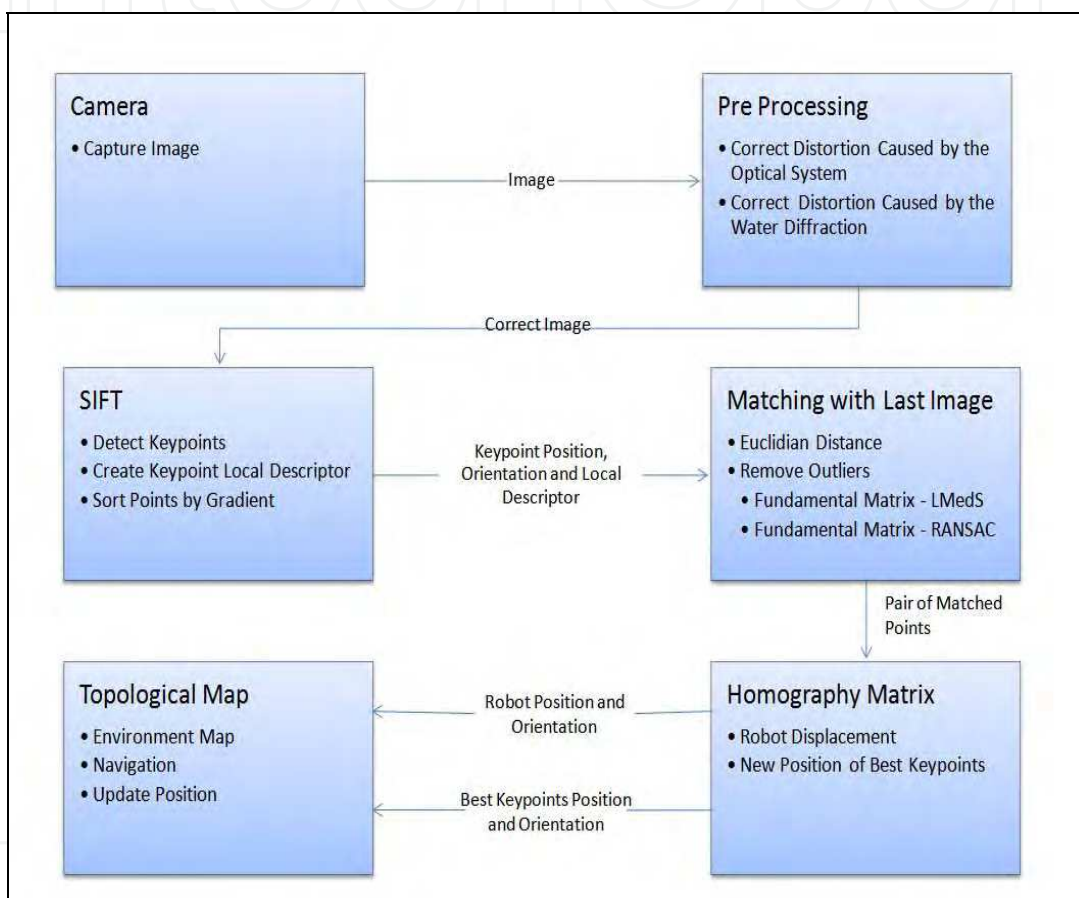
Camera
• Capture Image

Image

Pre Processing
• Correct Distortion Caused by the Optical System
• Correct Distortion Caused by the Water Diffraction

Correct Image

SIFT
• Detect Keypoints
• Create Keypoint Local Descriptor
• Sort Points by Gradient

Keypoint Position, Orientation and Local Descriptor

Matching with Last Image
• Euclidian Distance
• Remove Outliers
• Fundamental Matrix - LMedS
• Fundamental Matrix - RANSAC

Pair of Matched Points

Topological Map
• Environment Map
• Navigation
• Update Position

Robot Position and Orientation

Best Keypoints Position and Orientation

Homography Matrix
• Robot Displacement
• New Position of Best Keypoints